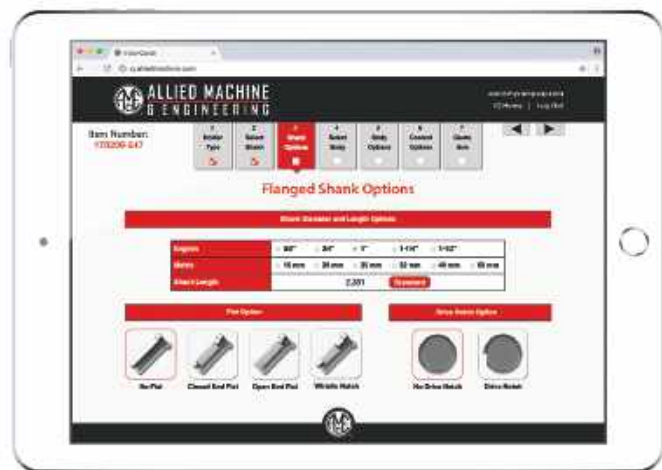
ALLIED MACHINE & ENGINEERING

Item Number:
170209-047

1 Holder Type
2 Select Shank
3 Shank Options
4 Select Body
5 Body Options
6 Coolant Options
7 Quote Box

Flanged Shank Options

Shank Diameter and Length Options

| English | 5/8" | 3/4" | 1" | 1-1/4" | 1-1/2" |
|---|---|---|---|---|---|
| Metric | 16 mm | 20 mm | 25 mm | 32 mm | 40 mm |
| Shank Length | 2.051 | Standard | | | |

Flat Option

No Flat
Closed End Flat
Open End Flat
Whistle Notch

Drive Notch Option

No Drive Notch
Drive Notch